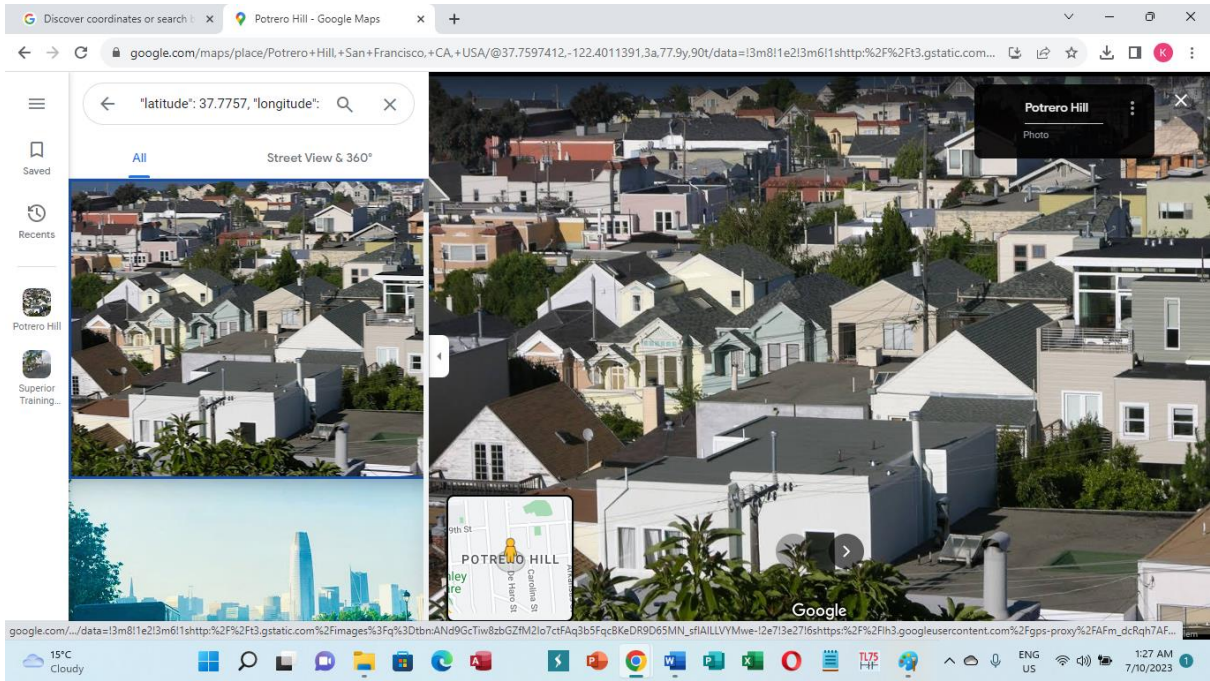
Discover coordinates or search b ×
Potrero Hill - Google Maps ×
+

google.com/maps/place/Potrero+Hill,+San+Francisco,+CA,+USA/@37.7597412,-122.4011391,3a,77.9y,90t/data=!3m8!1e2!3m6!1shttp:%2F%2Ft3.gstatic.com...

"latitude": 37.7757, "longitude":

All
Street View & 360°

Saved
Recents
Potrero Hill
Superior Training...

Potrero Hill
Photo

9th St
POTRERO HILL
De Haro St
Carolina St
Arkansas
ley
are

Google

google.com/.../data=!3m8!1e2!3m6!1shttp:%2F%2Ft3.gstatic.com%2Fimages%3Fq%3Dtbn:ANd9GcTiw8zbGZfM2Io7ctFAq3b5FqcBKeDR9D65MN_sfIAILLVYMwe-!2e7!3e27!6shttps:%2F%2Flh3.googleusercontent.com%2Fgps-proxy%2FAFm_dcRqh7AF...

15°C
Cloudy

ENG
US
1:27 AM
7/10/2023
1